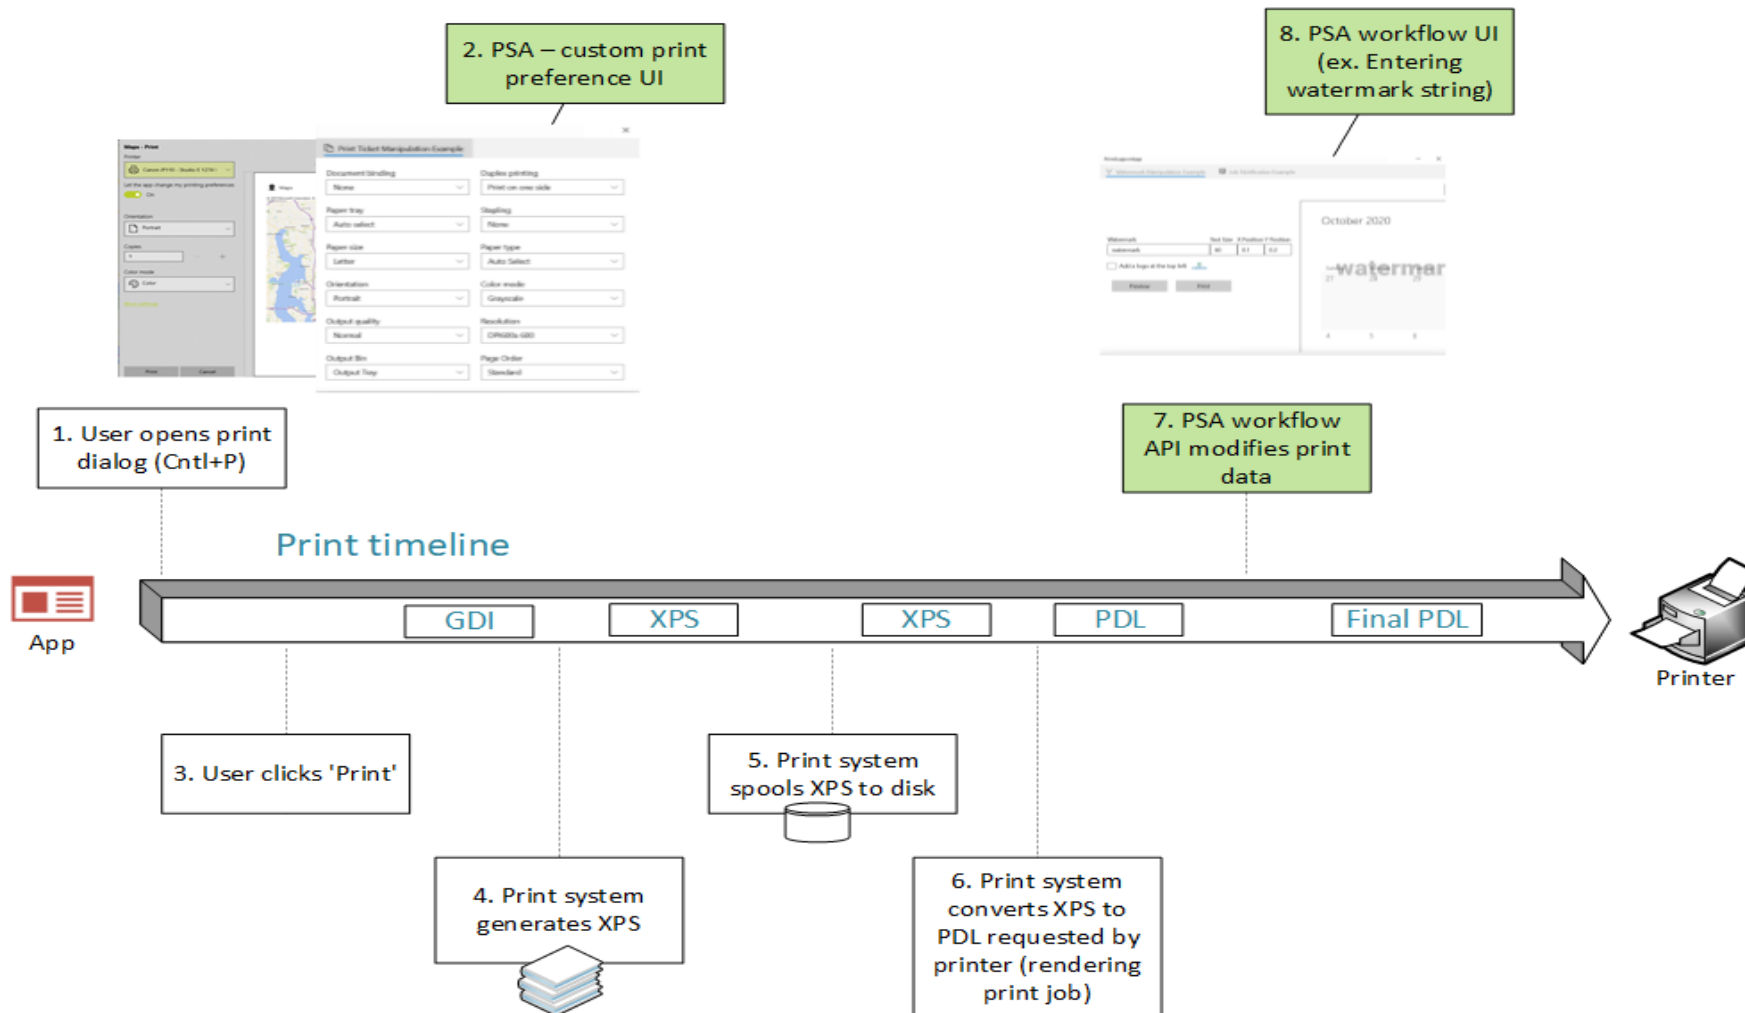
2. PSA – custom print preference UI

8. PSA workflow UI (ex. Entering watermark string)

Print Ticket Manipulation Example

Document binding
None

Duplex printing
Print on one side

Paper tray
Auto select

Stapling
None

Paper size
Letter

Paper type
Auto Select

Orientation
Portrait

Color mode
Grayscale

Output quality
Normal

Resolution
DPI600x600

Output Bin
Output Tray

Page Order
Standard

October 2020

watermar

1. User opens print dialog (Cntl+P)

7. PSA workflow API modifies print data

Print timeline

App

GDI

XPS

XPS

PDL

Final PDL

Printer

3. User clicks 'Print'

5. Print system spools XPS to disk

4. Print system generates XPS

6. Print system converts XPS to PDL requested by printer (rendering print job)